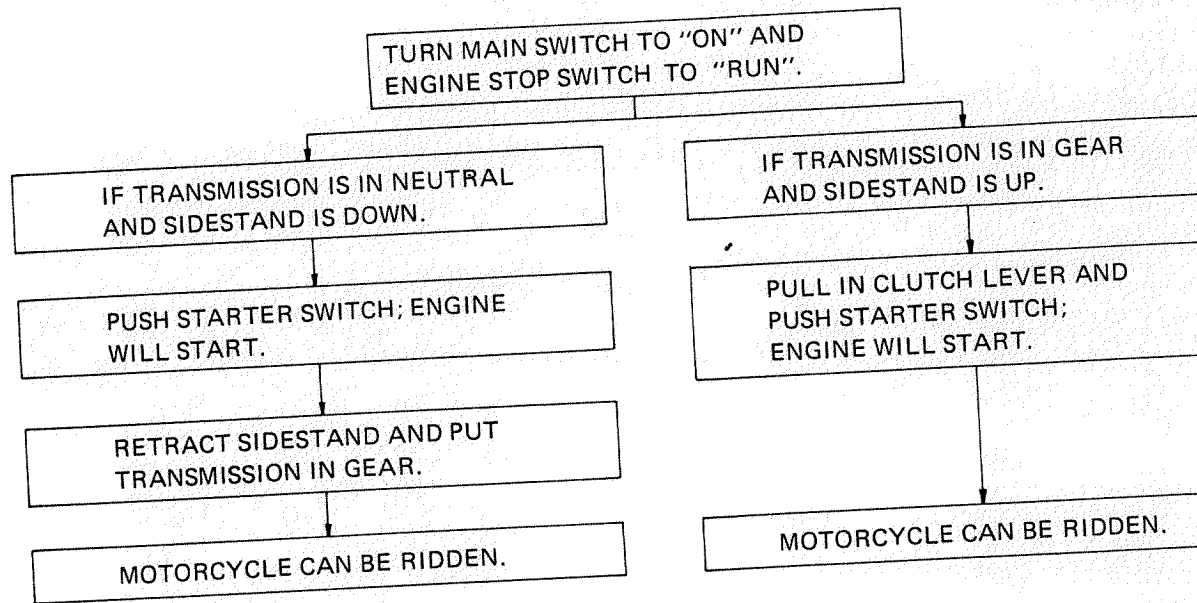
TURN MAIN SWITCH TO "ON" AND ENGINE STOP SWITCH TO "RUN".

IF TRANSMISSION IS IN NEUTRAL AND SIDESTAND IS DOWN.

PUSH STARTER SWITCH; ENGINE WILL START.

RETRACT SIDESTAND AND PUT TRANSMISSION IN GEAR.

MOTORCYCLE CAN BE RIDDEN.

IF TRANSMISSION IS IN GEAR AND SIDESTAND IS UP.

PULL IN CLUTCH LEVER AND PUSH STARTER SWITCH; ENGINE WILL START.

MOTORCYCLE CAN BE RIDDEN.